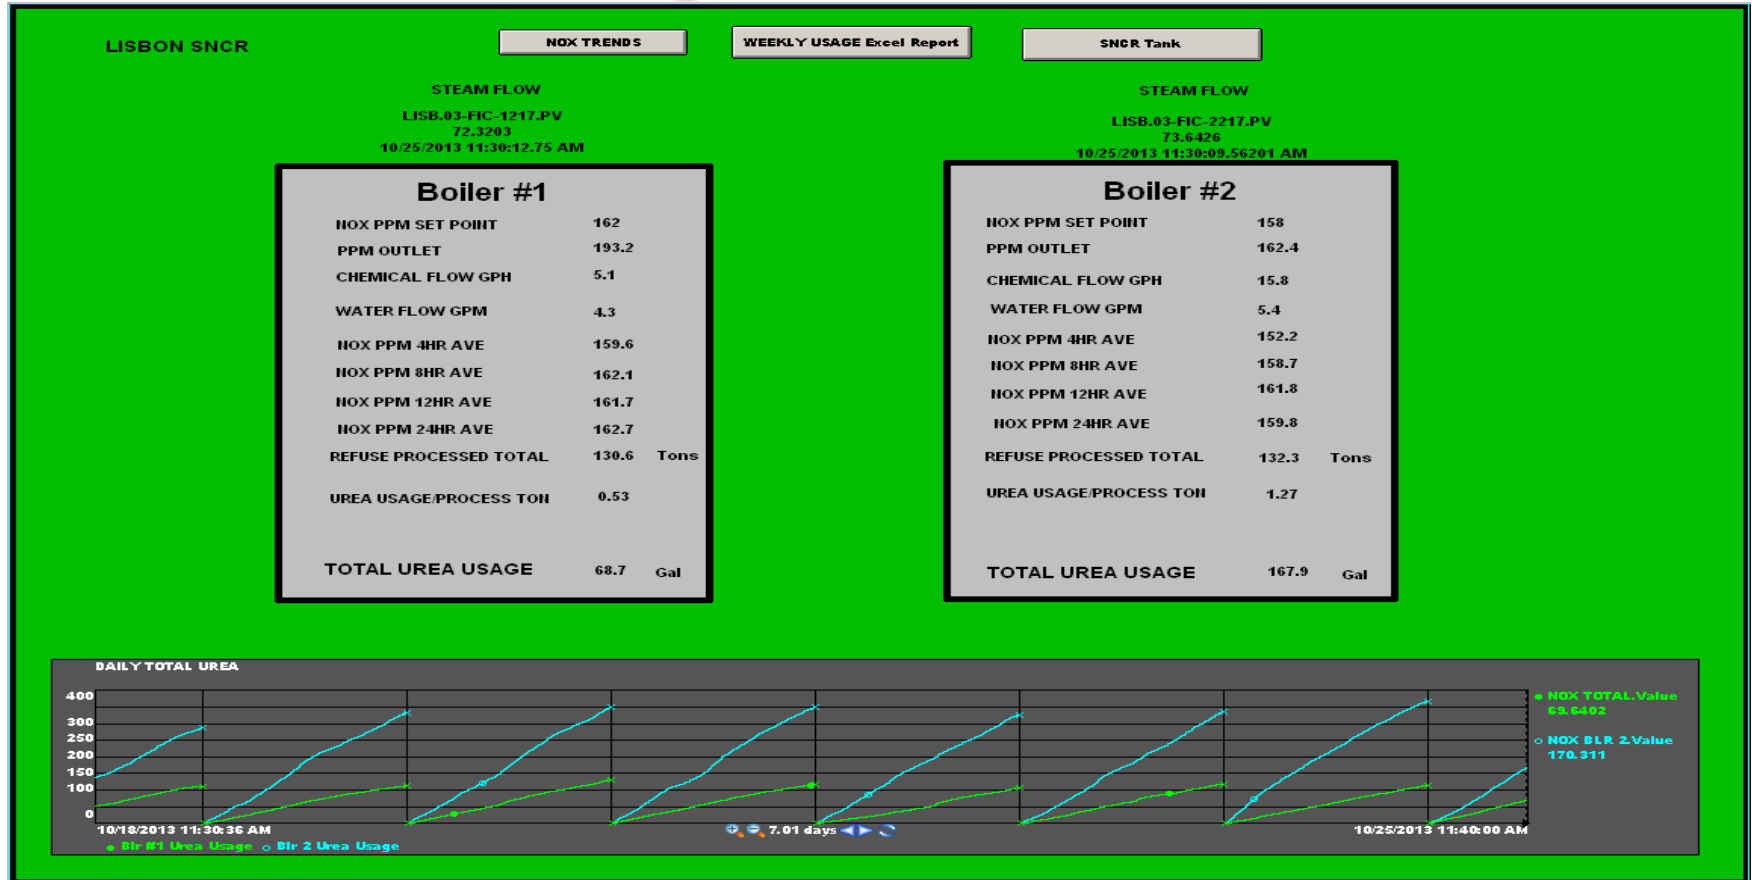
LISBON SNCR

NOX TRENDS

WEEKLY USAGE Excel Report

SNCR Tank

STEAM FLOW
LISB.03-FIC-1217.PV
72.3203
10/25/2013 11:30:12.75 AM

STEAM FLOW
LISB.03-FIC-2217.PV
73.6426
10/25/2013 11:30:09.56201 AM

Boiler #1

| | | |
|---|---|---|
| NOX PPM SET POINT | 162 | |
| PPM OUTLET | 193.2 | |
| CHEMICAL FLOW GPH | 5.1 | |
| WATER FLOW GPM | 4.3 | |
| NOX PPM 4HR AVE | 159.6 | |
| NOX PPM 8HR AVE | 162.1 | |
| NOX PPM 12HR AVE | 161.7 | |
| NOX PPM 24HR AVE | 162.7 | |
| REFUSE PROCESSED TOTAL | 130.6 | Tons |
| UREA USAGE/PROCESS TON | 0.53 | |
| TOTAL UREA USAGE | 68.7 | Gal |

Boiler #2

| | | |
|---|---|---|
| NOX PPM SET POINT | 158 | |
| PPM OUTLET | 162.4 | |
| CHEMICAL FLOW GPH | 15.8 | |
| WATER FLOW GPM | 5.4 | |
| NOX PPM 4HR AVE | 152.2 | |
| NOX PPM 8HR AVE | 158.7 | |
| NOX PPM 12HR AVE | 161.8 | |
| NOX PPM 24HR AVE | 159.8 | |
| REFUSE PROCESSED TOTAL | 132.3 | Tons |
| UREA USAGE/PROCESS TON | 1.27 | |
| TOTAL UREA USAGE | 167.9 | Gal |

DAILY TOTAL UREA

400
300
250
200
150
100
0

10/18/2013 11:30:36 AM
7.01 days
10/25/2013 11:40:00 AM

Blr #1 Urea Usage
Blr 2 Urea Usage

NOX TOTAL.Value
69.6402
NOX BLR 2.Value
170.311